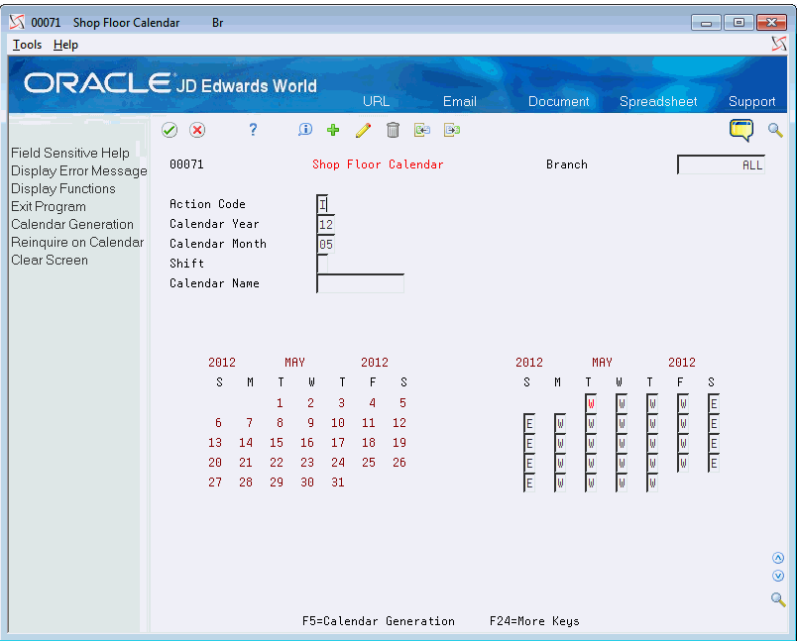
00071 Shop Floor Calendar Br

Tools Help

ORACLE JD Edwards World

URL Email Document Spreadsheet Support

Field Sensitive Help
Display Error Message
Display Functions
Exit Program
Calendar Generation
Reinquire on Calendar
Clear Screen

00071 Shop Floor Calendar Branch ALL

Action Code I
Calendar Year 12
Calendar Month 05
Shift
Calendar Name

2012 MAY 2012

| S | M | T | W | T | F | S |
|---|---|---|---|---|---|---|
| | | 1 | 2 | 3 | 4 | 5 |
| 6 | 7 | 8 | 9 | 10 | 11 | 12 |
| 13 | 14 | 15 | 16 | 17 | 18 | 19 |
| 20 | 21 | 22 | 23 | 24 | 25 | 26 |
| 27 | 28 | 29 | 30 | 31 | | |

2012 MAY 2012

| S | M | T | W | T | F | S |
|---|---|---|---|---|---|---|
| | | W | W | W | W | E |
| E | W | W | W | W | W | E |
| E | W | W | W | W | W | E |
| E | W | W | W | W | W | E |
| E | W | W | W | W | | |

F5=Calendar Generation F24=More Keys